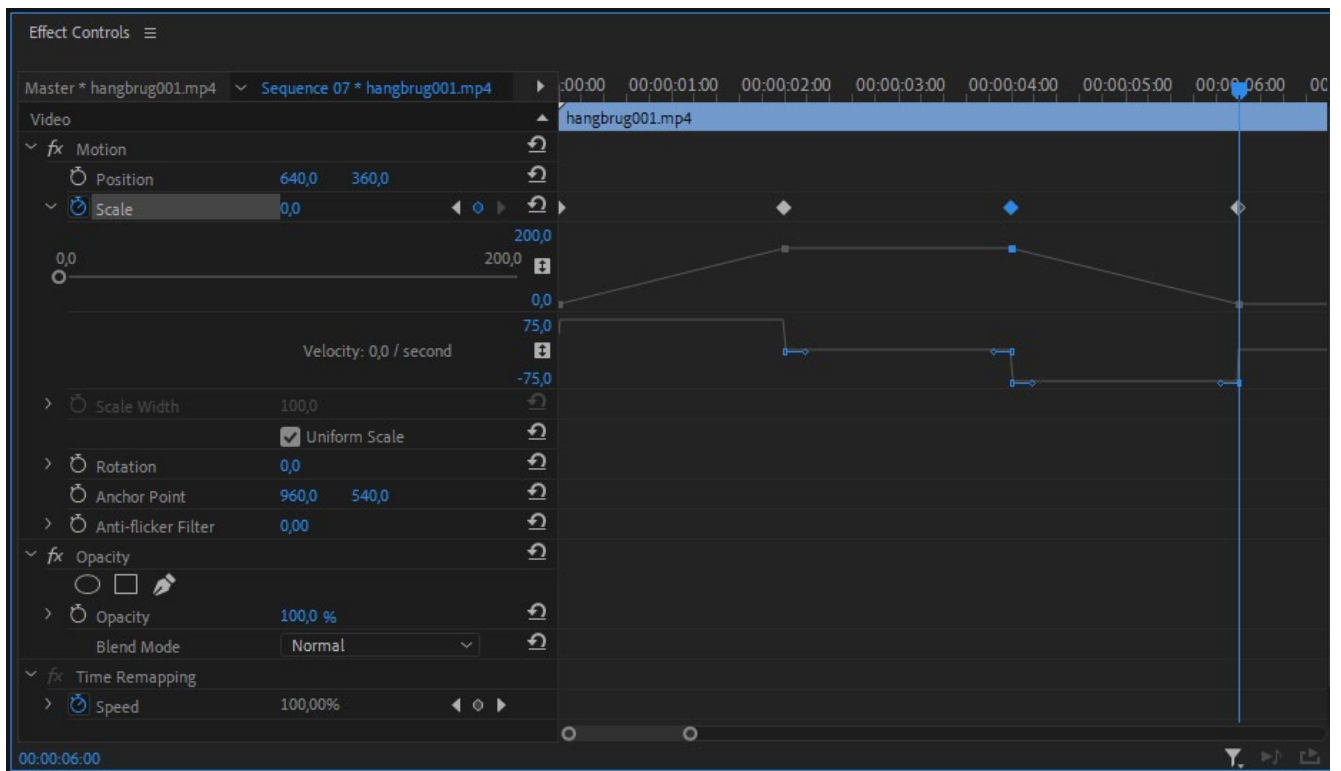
Effect Controls ≡

Master * hangbrug001.mp4 Sequence 07 * hangbrug001.mp4

:00:00 00:00:01:00 00:00:02:00 00:00:03:00 00:00:04:00 00:00:05:00 00:00:06:00 00

Video

hangbrug001.mp4

fx Motion

Position 640,0 360,0

Scale 0,0

200,0

0,0

200,0

0,0

75,0

Velocity: 0,0 / second

-75,0

Scale Width 100,0

Uniform Scale

Rotation 0,0

Anchor Point 960,0 540,0

Anti-flicker Filter 0,00

fx Opacity

Opacity 100,0 %

Blend Mode Normal

fx Time Remapping

Speed 100,00%

00:00:06:00